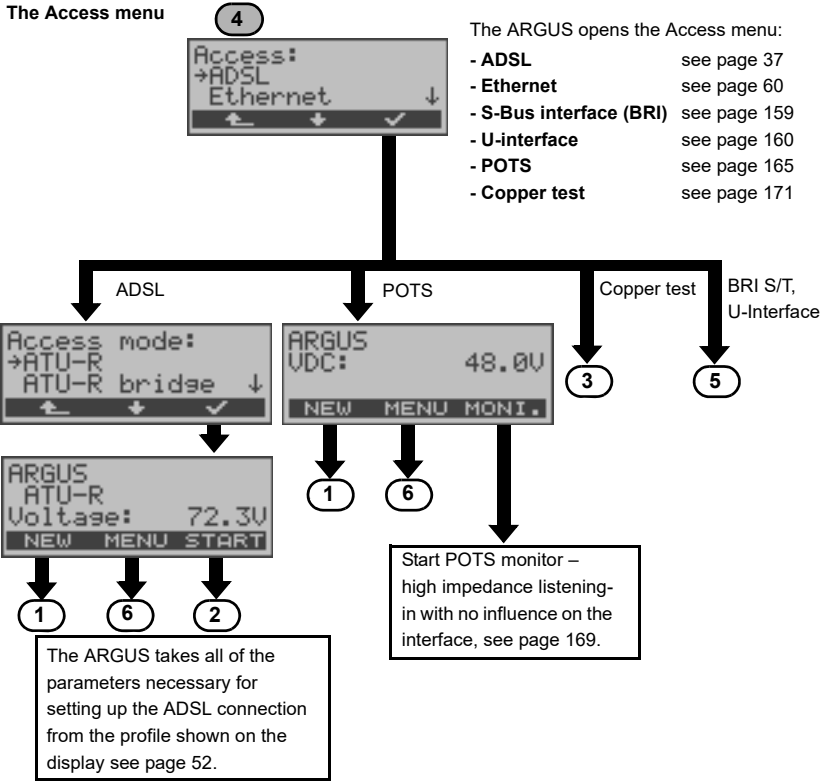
**The Access menu**

4

Access:
→ADSL
 Ethernet ↓

The ARGUS opens the Access menu:

| | |
|---|---|
| **- ADSL** | see page 37 |
| **- Ethernet** | see page 60 |
| **- S-Bus interface (BRI)** | see page 159 |
| **- U-interface** | see page 160 |
| **- POTS** | see page 165 |
| **- Copper test** | see page 171 |

ADSL

POTS

Copper test

BRI S/T, U-Interface

Access mode:
→ATU-R
 ATU-R bridge ↓

ARGUS
VDC: 48.0V
NEW MENU MONI.

3

5

ARGUS
 ATU-R
Voltage: 72.3V
NEW MENU START

1

6

1

6

2

Start POTS monitor – high impedance listening-in with no influence on the interface, see page 169.

The ARGUS takes all of the parameters necessary for setting up the ADSL connection from the profile shown on the display see page 52.